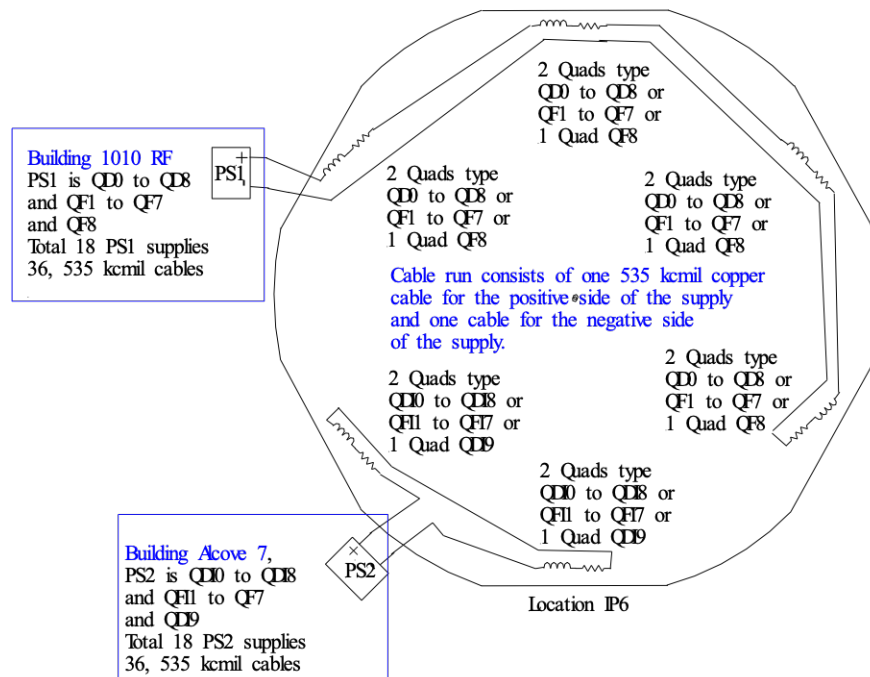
Building 1010 RF
PS1 is QD0 to QD8
and QF1 to QF7
and QF8
Total 18 PS1 supplies
36, 535 kcmil cables

PS1

2 Quads type
QD0 to QD8 or
QF1 to QF7 or
1 Quad QF8

2 Quads type
QD0 to QD8 or
QF1 to QF7 or
1 Quad QF8

2 Quads type
QD0 to QD8 or
QF1 to QF7 or
1 Quad QF8

Cable run consists of one 535 kcmil copper cable for the positive side of the supply and one cable for the negative side of the supply.

2 Quads type
QD0 to QD8 or
QF1 to QF7 or
1 Quad QF8

2 Quads type
QD10 to QD18 or
QF11 to QF17 or
1 Quad QD19

2 Quads type
QD10 to QD18 or
QF11 to QF17 or
1 Quad QD19

Building Alcove 7,
PS2 is QD10 to QD18
and QF11 to QF7
and QD19
Total 18 PS2 supplies
36, 535 kcmil cables

PS2

Location IP6